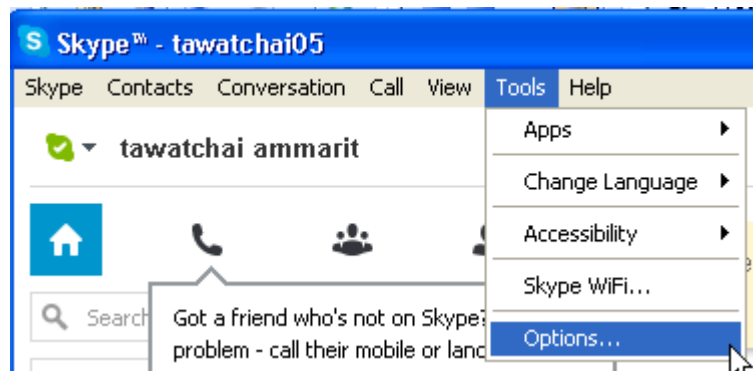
Skype™ - tawatchai05

Skype Contacts Conversation Call View Tools Help

tawatchai ammarit

Apps

Change Language

Accessibility

Skype WiFi...

Options...

Search

Got a friend who's not on Skype? problem - call their mobile or lanc